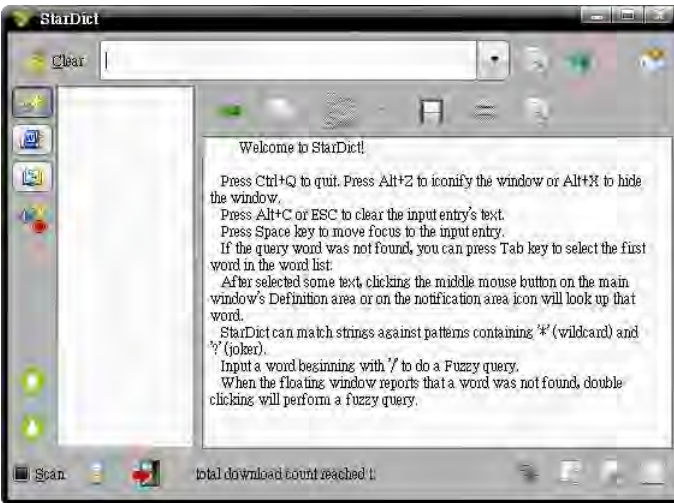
StarDict

Clear

Welcome to StarDict!

Press Ctrl+Q to quit. Press Alt+Z to iconify the window or Alt+X to hide the window.
Press Alt+C or ESC to clear the input entry's text.
Press Space key to move focus to the input entry.
If the query word was not found, you can press Tab key to select the first word in the word list.
After selected some text, clicking the middle mouse button on the main window's Definition area or on the notification area icon will look up that word.
StarDict can match strings against patterns containing '*' (wildcard) and '?' (joker).
Input a word beginning with '/' to do a Fuzzy query.
When the floating window reports that a word was not found, double clicking will perform a fuzzy query.

Scan

total download count reached 1.